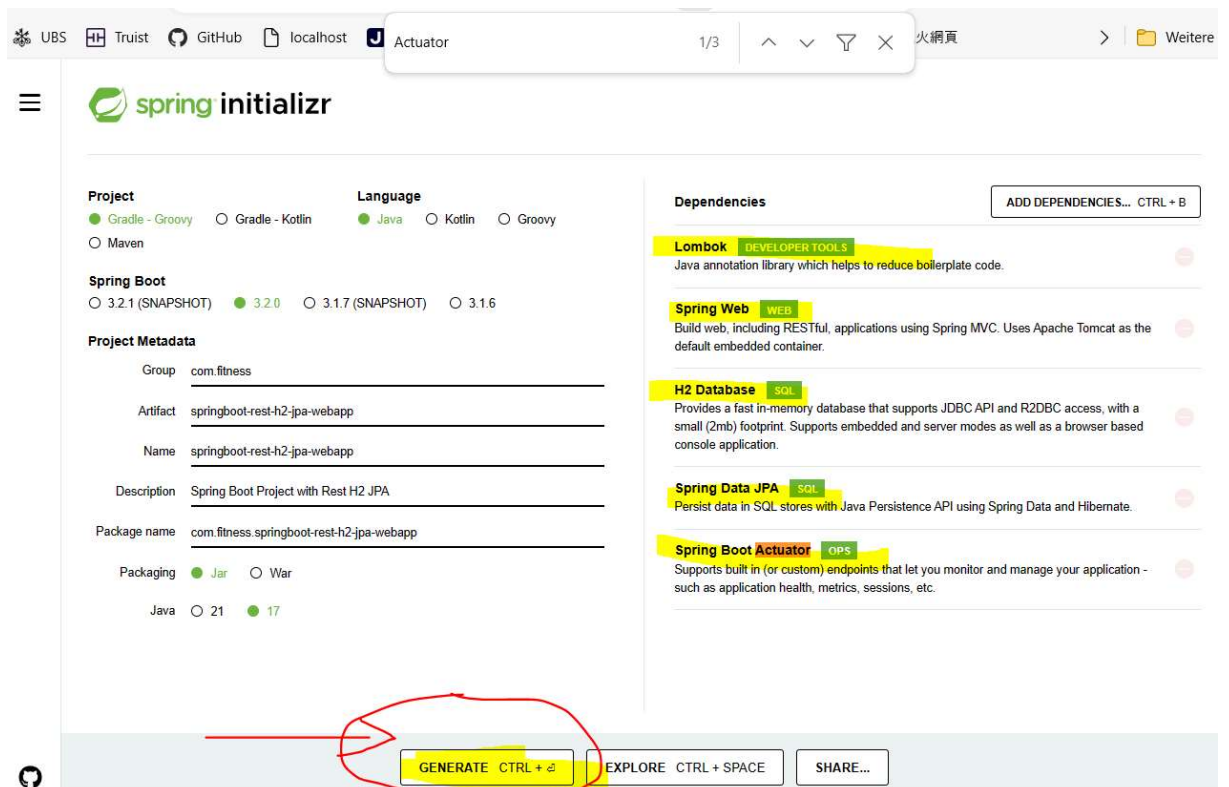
UBS Truist GitHub localhost Actuator 1/3 火網頁 Weitere

spring initializr

Project
Gradle - Groovy Gradle - Kotlin
Maven

Language
Java Kotlin Groovy

Spring Boot
3.2.1 (SNAPSHOT) 3.2.0 3.1.7 (SNAPSHOT) 3.1.6

Project Metadata

Group com.fitness

Artifact springboot-rest-h2-jpa-webapp

Name springboot-rest-h2-jpa-webapp

Description Spring Boot Project with Rest H2 JPA

Package name com.fitness.springboot-rest-h2-jpa-webapp

Packaging Jar War

Java 21 17

Dependencies

ADD DEPENDENCIES... CTRL + B

Lombok DEVELOPER TOOLS
Java annotation library which helps to reduce boilerplate code.

Spring Web WEB
Build web, including RESTful, applications using Spring MVC. Uses Apache Tomcat as the default embedded container.

H2 Database SQL
Provides a fast in-memory database that supports JDBC API and R2DBC access, with a small (2mb) footprint. Supports embedded and server modes as well as a browser based console application.

Spring Data JPA SQL
Persist data in SQL stores with Java Persistence API using Spring Data and Hibernate.

Spring Boot Actuator OPS
Supports built in (or custom) endpoints that let you monitor and manage your application - such as application health, metrics, sessions, etc.

GENERATE CTRL + ⏎ EXPLORE CTRL + SPACE SHARE...